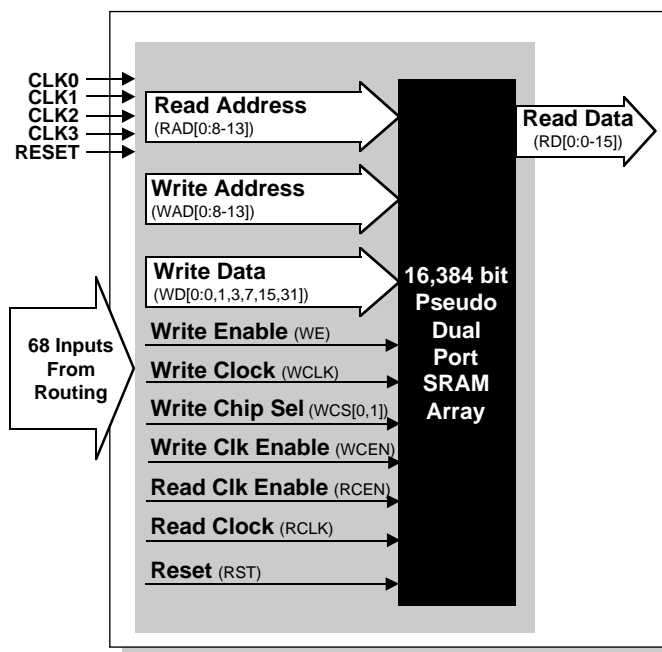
CLK0
CLK1
CLK2
CLK3
RESET

Read Address
(RAD[0:8-13])

Write Address
(WAD[0:8-13])

Write Data
(WD[0:0,1,3,7,15,31])

68 Inputs From Routing

Write Enable (WE)
Write Clock (WCLK)
Write Chip Sel (WCS[0,1])
Write Clk Enable (WCEN)
Read Clk Enable (RCEN)
Read Clock (RCLK)
Reset (RST)

16,384 bit Pseudo Dual Port SRAM Array

Read Data
(RD[0:0-15])